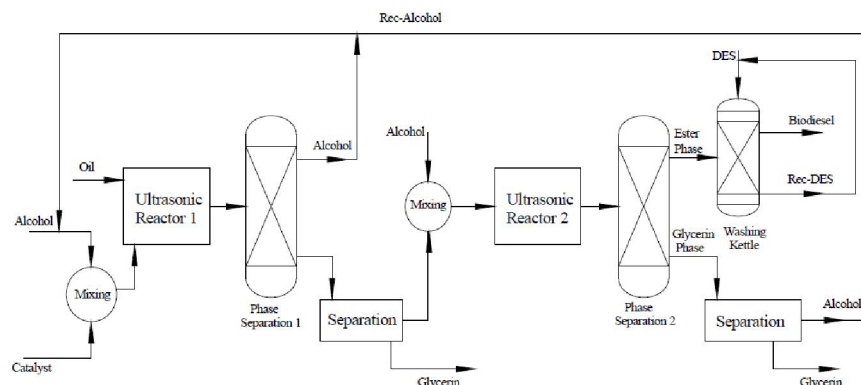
Rec-Alcohol

DES

Biodiesel

Rec-DES

Washing Kettle

Ester Phase

Alcohol

Alcohol

Oil

Ultrasonic Reactor 1

Alcohol

Mixing

Catalyst

Phase Separation 1

Separation

Glycerin

Mixing

Ultrasonic Reactor 2

Glycerin Phase

Phase Separation 2

Separation

Alcohol

Glycerin